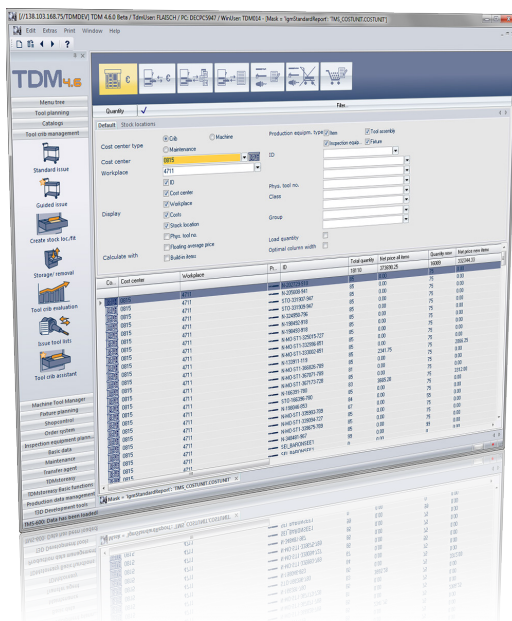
[//138.103.168.75/TDMDEV] TDM 4.6.0 Beta / TdmUser: FLAISCH / PC: DECPC5947 / WinUser: TDM014 - [Mask = 'tgmStandardReport: TMS_COSTUNIT.COSTUNIT']

Edit Extras Print Window Help

TDM 4.6

Menu tree
Tool planning
Catalogs
Tool crib management

Standard issue
Guided issue
Create stock loc./lift
Storage/ removal
Tool crib evaluation
Issue tool lists
Tool crib assistant

Machine Tool Manager
Fixture planning
Shopcontrol
Order system
Inspection equipment plann
Basic data
Maintenance
Transfer agent
TDMdirectory
TDMdirectory Basic functions
Production data management
TDM Development tools
TMS-500: Data has been loaded

Quantity
Filter

Default Stock locations

Cost center type
Crib
Machine
Maintenance
Cost center 0815
Workplace 4711

Display
ID
Cost center
Workplace
Costs
Stock location
Phys. tool no.
Floating average price
Build-in time

Calculate with

Production equipm. type
Item
Tool assembly
Inspection equip.
Fixture

ID

Phys. tool no.
Class

Group

Load quantity
Optional column width

| Co.. | Cost center | Workplace | Pr.. | ID | Total quantity | Net price all items | Quantity new | Net price new items |
|---|---|---|---|---|---|---|---|---|
| | | | | | 58130 | 273630.25 | 16089 | 332344.33 |
| | 0815 | 4711 | | | 85 | 0.00 | 75 | 0.00 |
| | 0815 | 4711 | | N-235000-947 | 85 | 0.00 | 75 | 0.00 |
| | 0815 | 4711 | | STO-221007-947 | 85 | 0.00 | 75 | 0.00 |
| | 0815 | 4711 | | STO-221009-947 | 85 | 0.00 | 75 | 0.00 |
| | 0815 | 4711 | | N-324850-790 | 85 | 0.00 | 75 | 0.00 |
| | 0815 | 4711 | | N-156483-910 | 85 | 0.00 | 75 | 0.00 |
| | 0815 | 4711 | | N-156483-910 | 85 | 0.00 | 75 | 0.00 |
| | 0815 | 4711 | | N-HO-STI-325015-727 | 85 | 0.00 | 75 | 0.00 |
| | 0815 | 4711 | | N-HO-STI-322086-951 | 85 | 0.00 | 75 | 2866.25 |
| | 0815 | 4711 | | N-HO-STI-323002-951 | 85 | 2341.75 | 75 | 0.00 |
| | 0815 | 4711 | | N-312815-915 | 85 | 0.00 | 75 | 0.00 |
| | 0815 | 4711 | | N-HO-STI-366828-789 | 85 | 0.00 | 75 | 2312.00 |
| | 0815 | 4711 | | N-HO-STI-367671-789 | 85 | 0.00 | 75 | 0.00 |
| | 0815 | 4711 | | N-HO-STI-367173-728 | 85 | 3685.38 | 75 | 0.00 |
| | 0815 | 4711 | | N-156381-760 | 85 | 0.00 | 75 | 0.00 |
| | 0815 | 4711 | | STO-166396-780 | 85 | 0.00 | 75 | 0.00 |
| | 0815 | 4711 | | N-116846-053 | 85 | 0.00 | 75 | 0.00 |
| | 0815 | 4711 | | N-HO-STI-326883-789 | 85 | 0.00 | 75 | 0.00 |
| | 0815 | 4711 | | N-HO-STI-326984-727 | 85 | 0.00 | 75 | 0.00 |
| | 0815 | 4711 | | N-HO-STI-328679-789 | 85 | 0.00 | 75 | 0.00 |
| | 0815 | 4711 | | N-348487-967 | 85 | 0.00 | 75 | 0.00 |
| | 0815 | 4711 | | SEL_RAPIONSEE1 | | | | |
| | 0815 | 4711 | | SEL_RAPIONSEE1 | | | | |

Mask = 'tgmStandardReport: TMS_COSTUNIT.COSTUNIT'